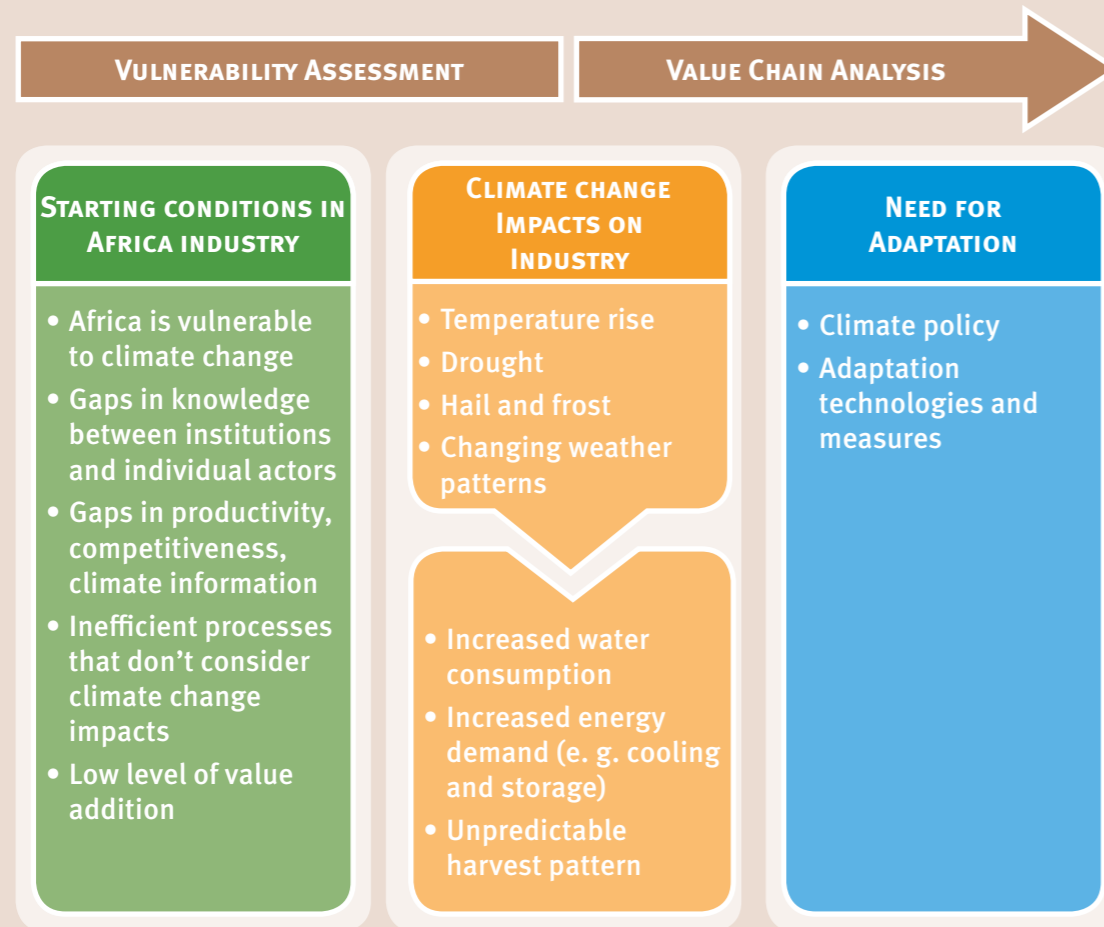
Vulnerability Assessment

Value Chain Analysis

Starting conditions in Africa industry

• Africa is vulnerable to climate change
• Gaps in knowledge between institutions and individual actors
• Gaps in productivity, competitiveness, climate information
• Inefficient processes that don't consider climate change impacts
• Low level of value addition

Climate change Impacts on Industry

• Temperature rise
• Drought
• Hail and frost
• Changing weather patterns

• Increased water consumption
• Increased energy demand (e. g. cooling and storage)
• Unpredictable harvest pattern

Need for Adaptation

• Climate policy
• Adaptation technologies and measures